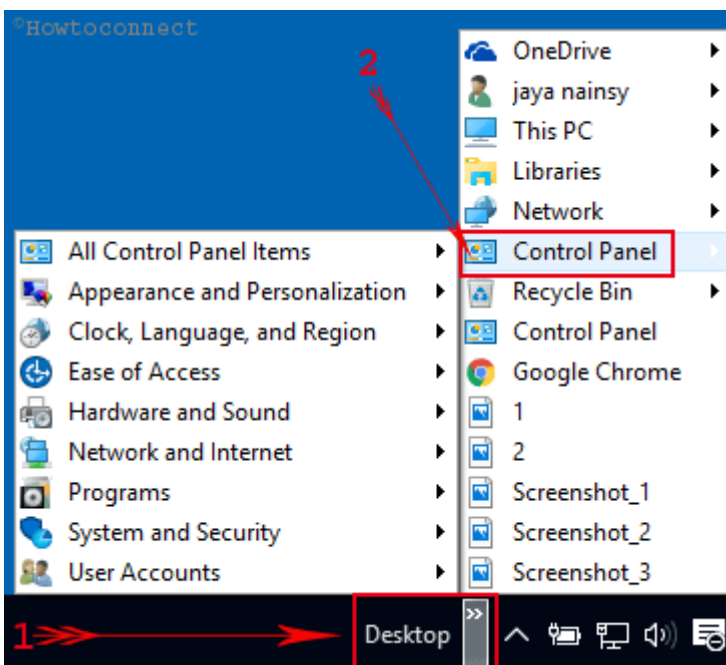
©Howtoconnect

2

OneDrive
jaya nainsy
This PC
Libraries
Network
Control Panel
Recycle Bin
Control Panel
Google Chrome
1
2
Screenshot_1
Screenshot_2
Screenshot_3

All Control Panel Items
Appearance and Personalization
Clock, Language, and Region
Ease of Access
Hardware and Sound
Network and Internet
Programs
System and Security
User Accounts

1

Desktop
»